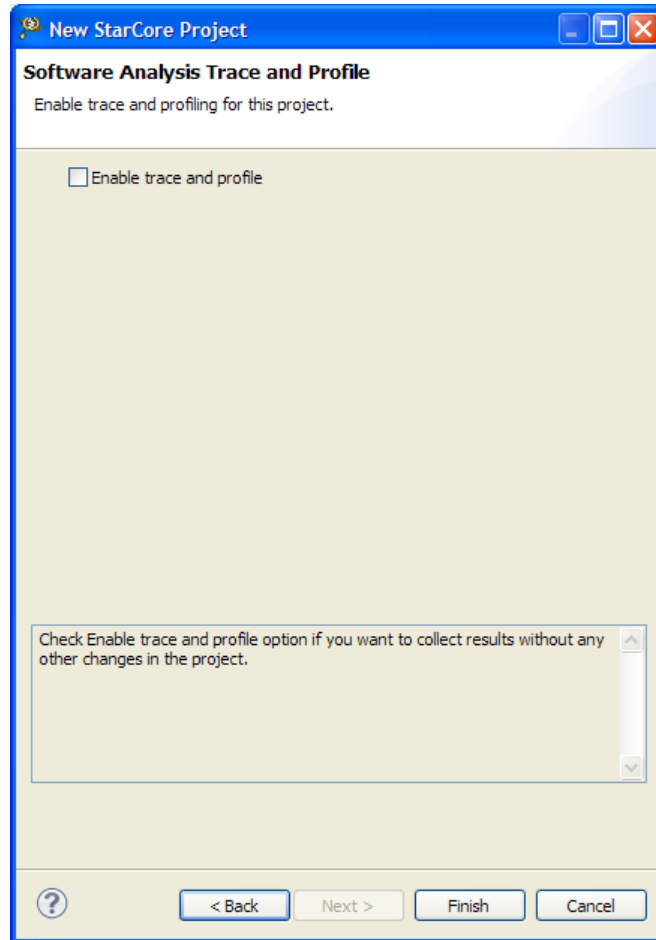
New StarCore Project

Software Analysis Trace and Profile

Enable trace and profiling for this project.

Enable trace and profile

Check Enable trace and profile option if you want to collect results without any other changes in the project.

?

< Back

Next >

Finish

Cancel